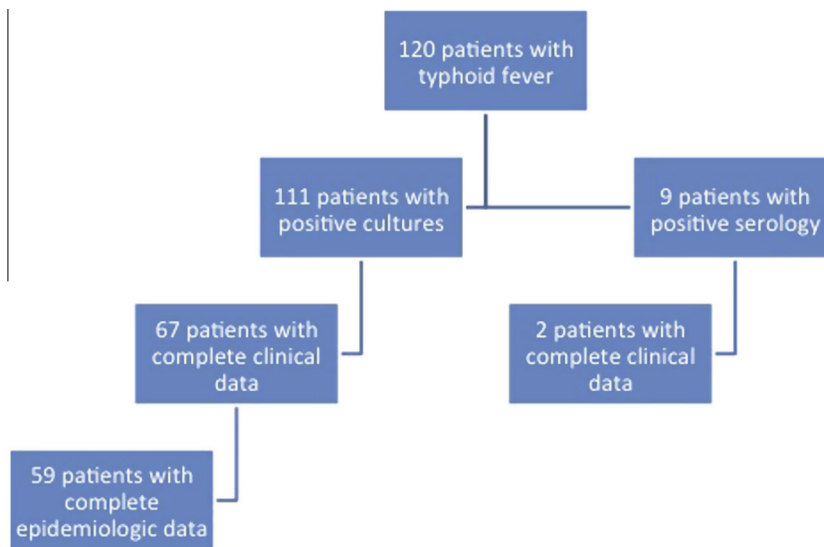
120 patients with typhoid fever

111 patients with positive cultures

9 patients with positive serology

67 patients with complete clinical data

2 patients with complete clinical data

59 patients with complete epidemiologic data